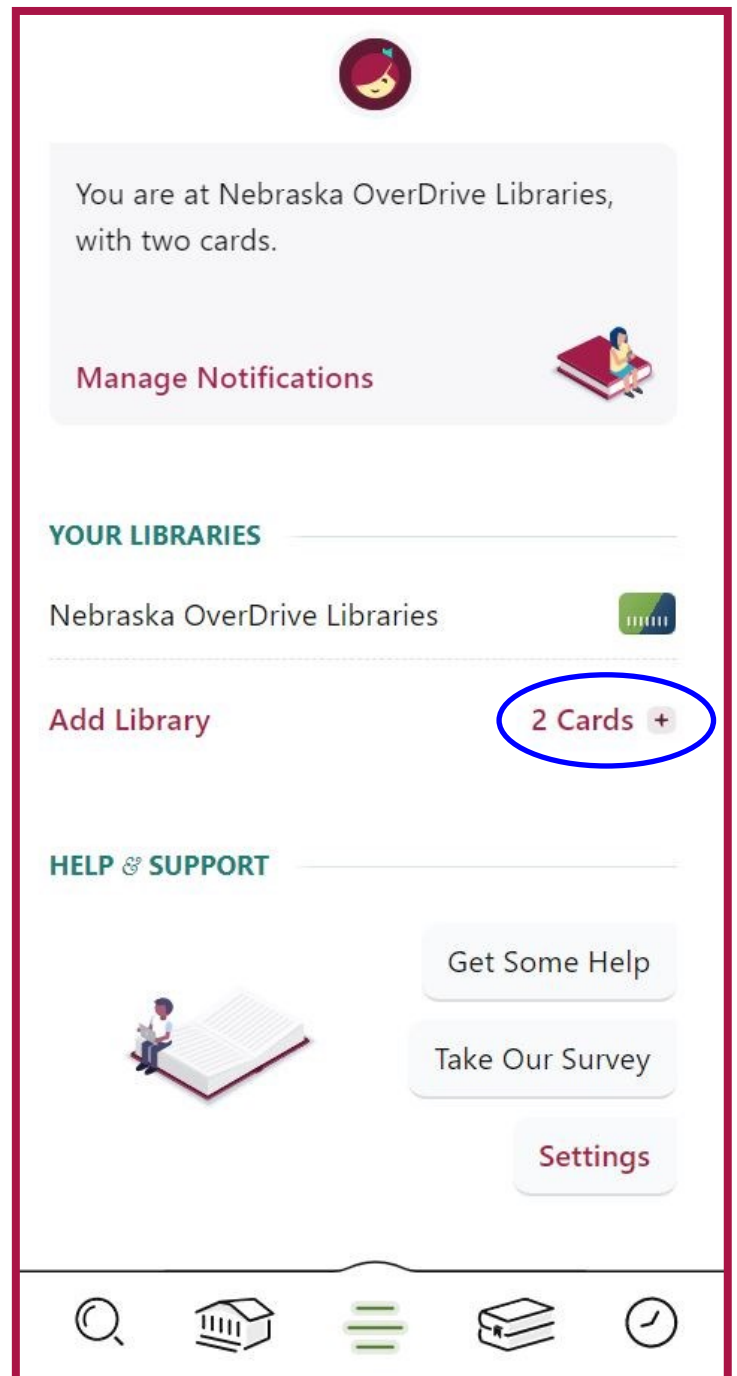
You are at Nebraska OverDrive Libraries, with two cards.

Manage Notifications

YOUR LIBRARIES

Nebraska OverDrive Libraries

Add Library

2 Cards +

HELP & SUPPORT

Get Some Help

Take Our Survey

Settings